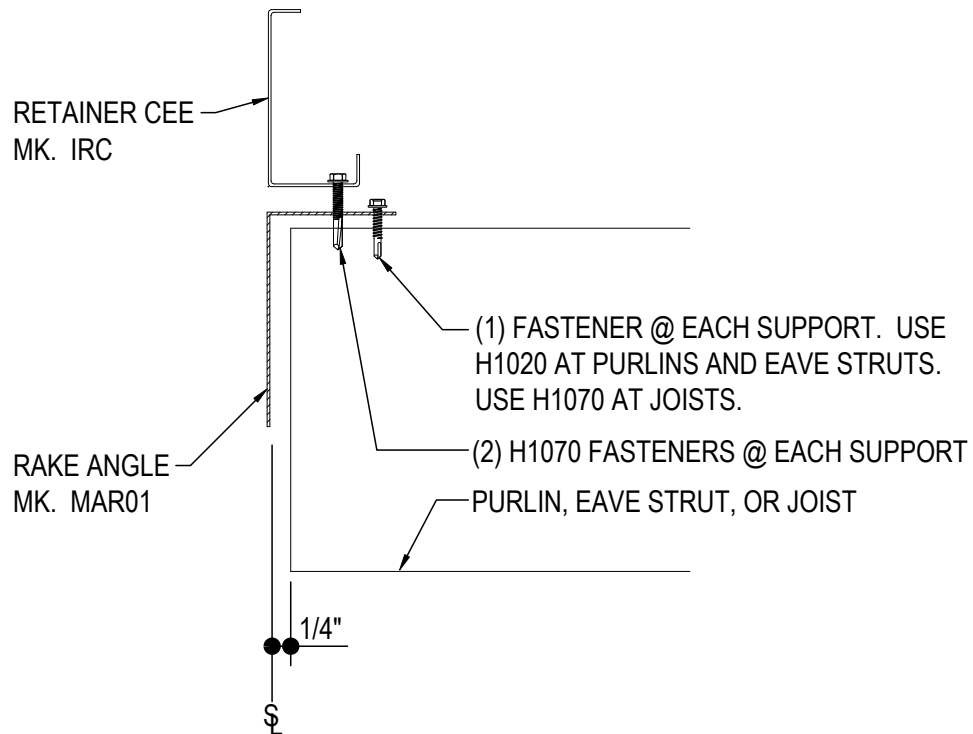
RETAINER CEE
MK. IRC

(1) FASTENER @ EACH SUPPORT. USE H1020 AT PURLINS AND EAVE STRUTS. USE H1070 AT JOISTS.

(2) H1070 FASTENERS @ EACH SUPPORT

RAKE ANGLE
MK. MAR01

PURLIN, EAVE STRUT, OR JOIST

1/4"

SL